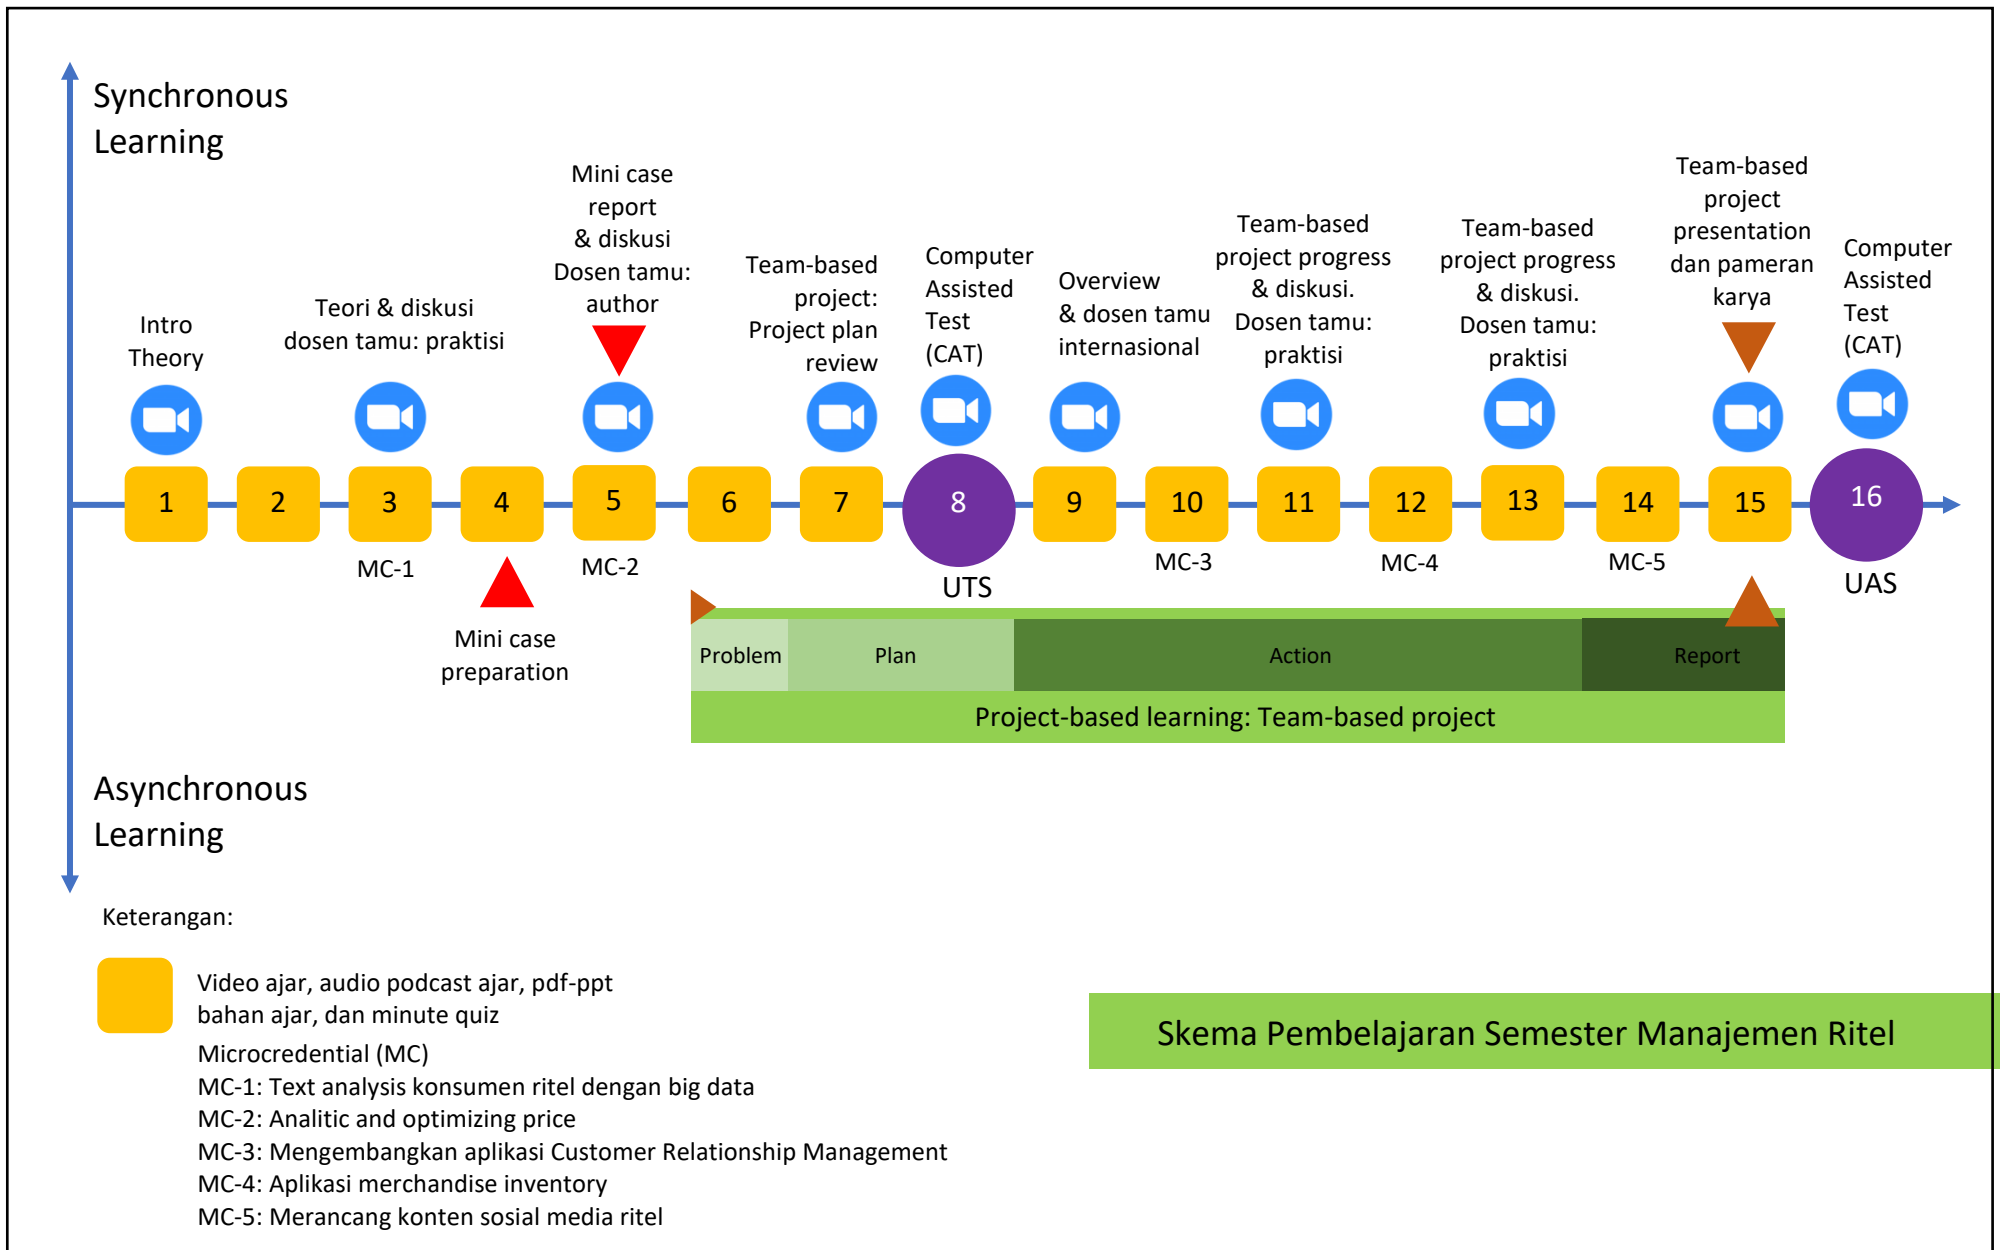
Synchronous Learning

Intro Theory

Teori & diskusi dosen tamu: praktisi

Mini case report & diskusi Dosen tamu: author

Team-based project: Project plan review

Computer Assisted Test (CAT)

Overview & dosen tamu internasional

Team-based project progress & diskusi. Dosen tamu: praktisi

Team-based project progress & diskusi. Dosen tamu: praktisi

Team-based project presentation dan pameran karya

Computer Assisted Test (CAT)

1 2 3 4 5 6 7 8 9 10 11 12 13 14 15 16

MC-1

MC-2

UTS

MC-3

MC-4

MC-5

UAS

Mini case preparation

| Problem | Plan | Action | Report |
|---|---|---|---|

Project-based learning: Team-based project

Asynchronous Learning

Keterangan:

Video ajar, audio podcast ajar, pdf-ppt bahan ajar, dan minute quiz

Microcredential (MC)
MC-1: Text analysis konsumen ritel dengan big data
MC-2: Analitic and optimizing price
MC-3: Mengembangkan aplikasi Customer Relationship Management
MC-4: Aplikasi merchandise inventory
MC-5: Merancang konten sosial media ritel

Skema Pembelajaran Semester Manajemen Ritel